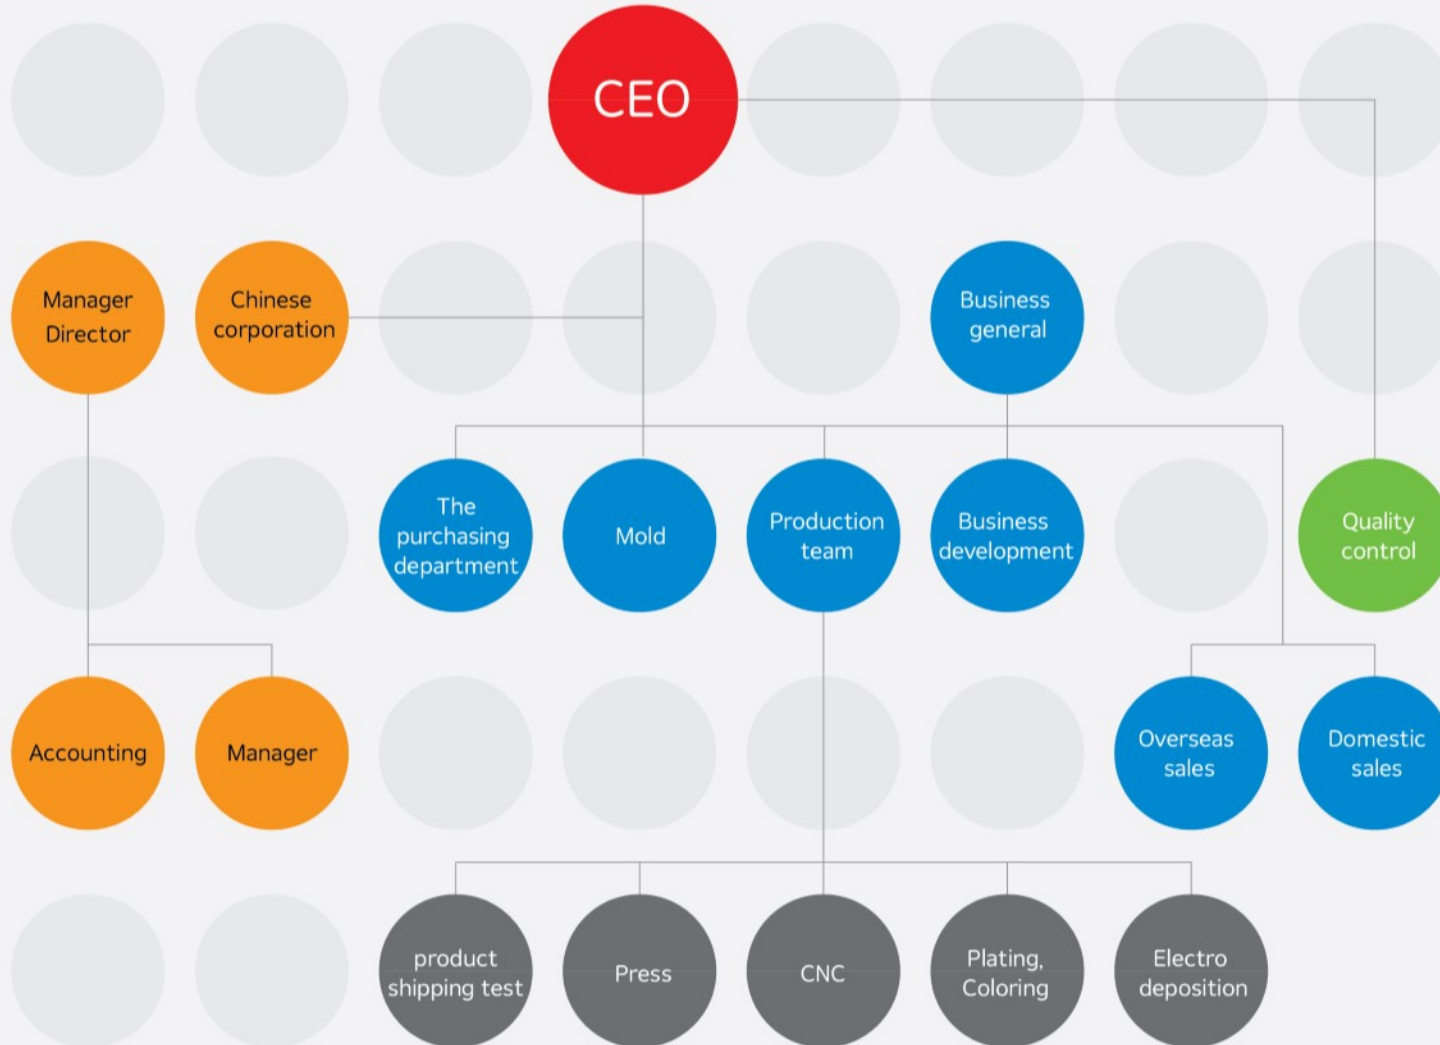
CEO

Manager Director

Chinese corporation

Business general

The purchasing department

Mold

Production team

Business development

Quality control

Accounting

Manager

Overseas sales

Domestic sales

product shipping test

Press

CNC

Plating, Coloring

Electro deposition